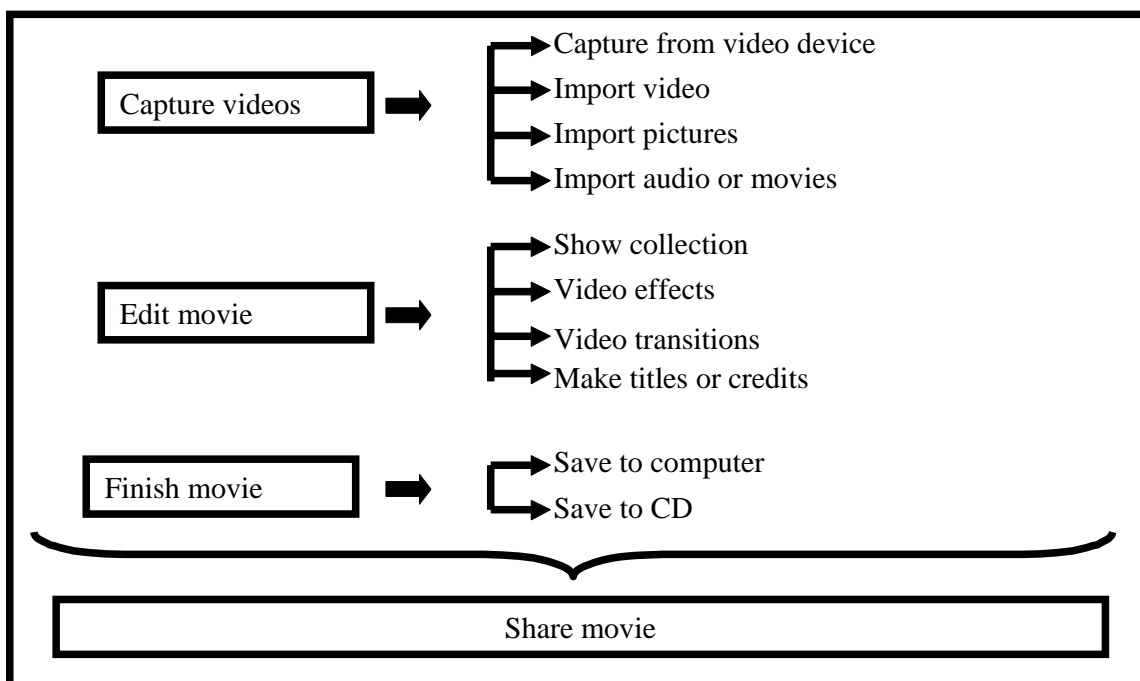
Capture videos

Capture from video device
Import video
Import pictures
Import audio or movies

Edit movie

Show collection
Video effects
Video transitions
Make titles or credits

Finish movie

Save to computer
Save to CD

Share movie